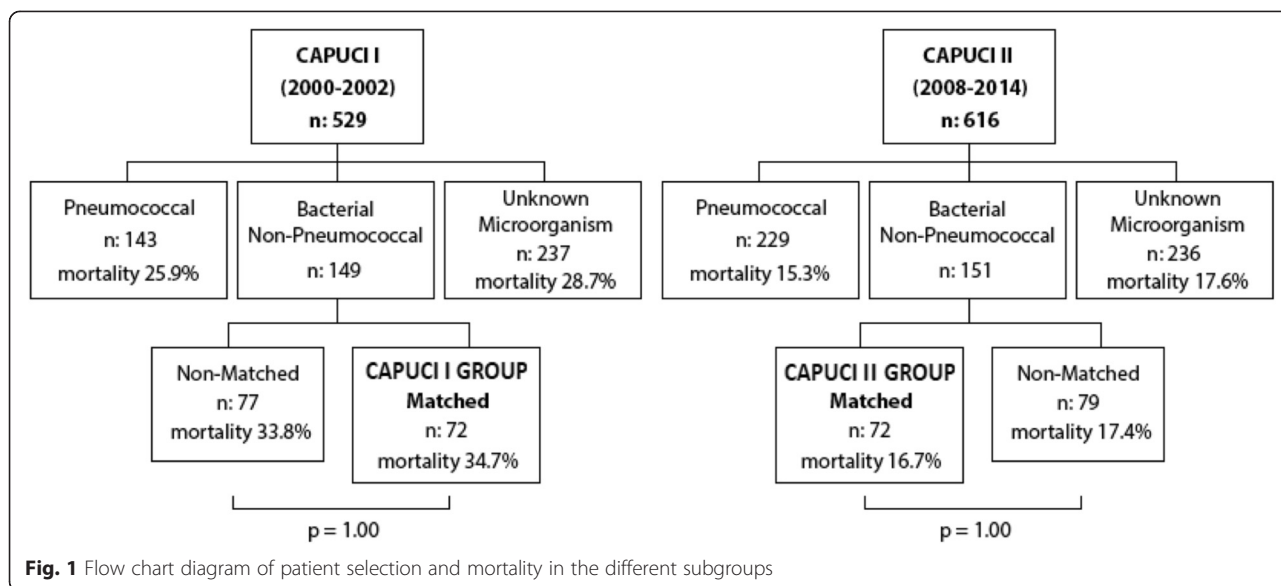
CAPUCI I
(2000-2002)
n: 529

Pneumococcal
n: 143
mortality 25.9%

Bacterial
Non-Pneumococcal
n: 149

Unknown
Microorganism
n: 237
mortality 28.7%

Non-Matched
n: 77
mortality 33.8%

CAPUCI I GROUP
Matched
n: 72
mortality 34.7%

p = 1.00

CAPUCI II
(2008-2014)
n: 616

Pneumococcal
n: 229
mortality 15.3%

Bacterial
Non-Pneumococcal
n: 151

Unknown
Microorganism
n: 236
mortality 17.6%

CAPUCI II GROUP
Matched
n: 72
mortality 16.7%

Non-Matched
n: 79
mortality 17.4%

p = 1.00

**Fig. 1** Flow chart diagram of patient selection and mortality in the different subgroups